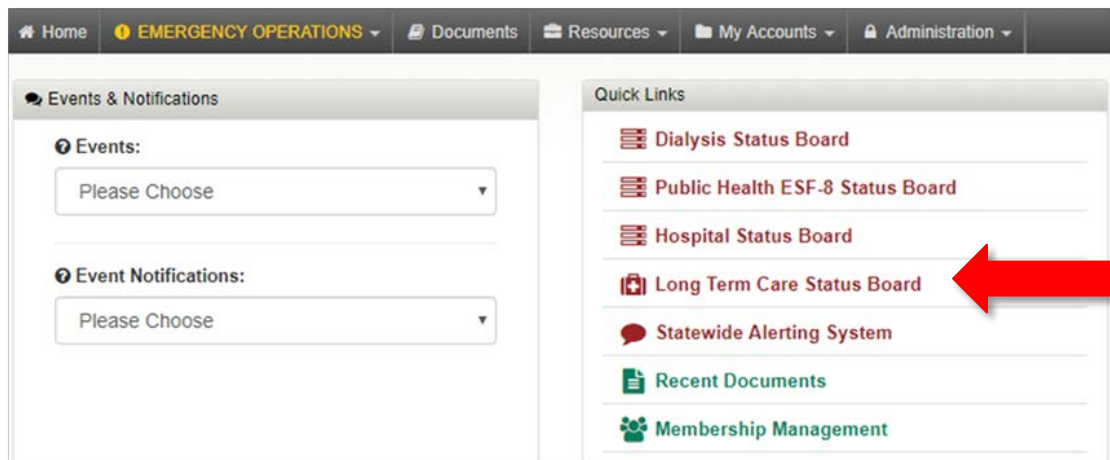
Home | EMERGENCY OPERATIONS | Documents | Resources | My Accounts | Administration

Events & Notifications

Events:

Please Choose

Event Notifications:

Please Choose

Quick Links

Dialysis Status Board

Public Health ESF-8 Status Board

Hospital Status Board

Long Term Care Status Board

Statewide Alerting System

Recent Documents

Membership Management